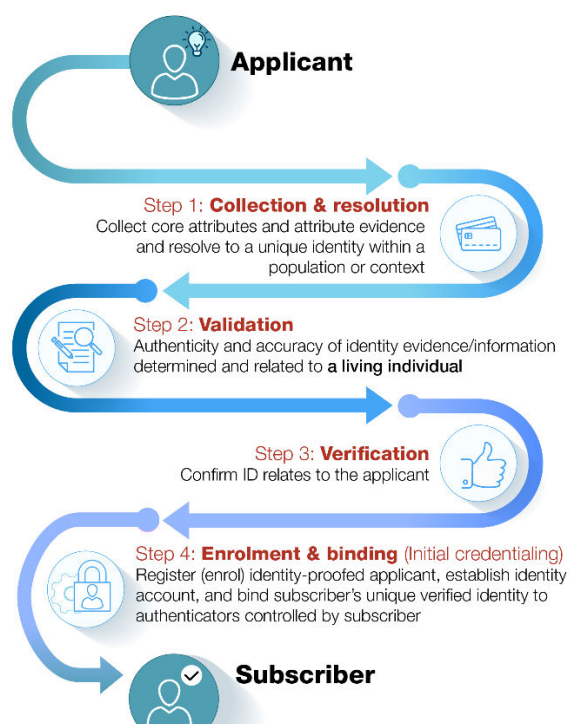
Applicant

Step 1: Collection & resolution
Collect core attributes and attribute evidence and resolve to a unique identity within a population or context

Step 2: Validation
Authenticity and accuracy of identity evidence/information determined and related to a living individual

Step 3: Verification
Confirm ID relates to the applicant

Step 4: Enrolment & binding (Initial credentialing)
Register (enrol) identity-proofed applicant, establish identity account, and bind subscriber's unique verified identity to authenticators controlled by subscriber

Subscriber